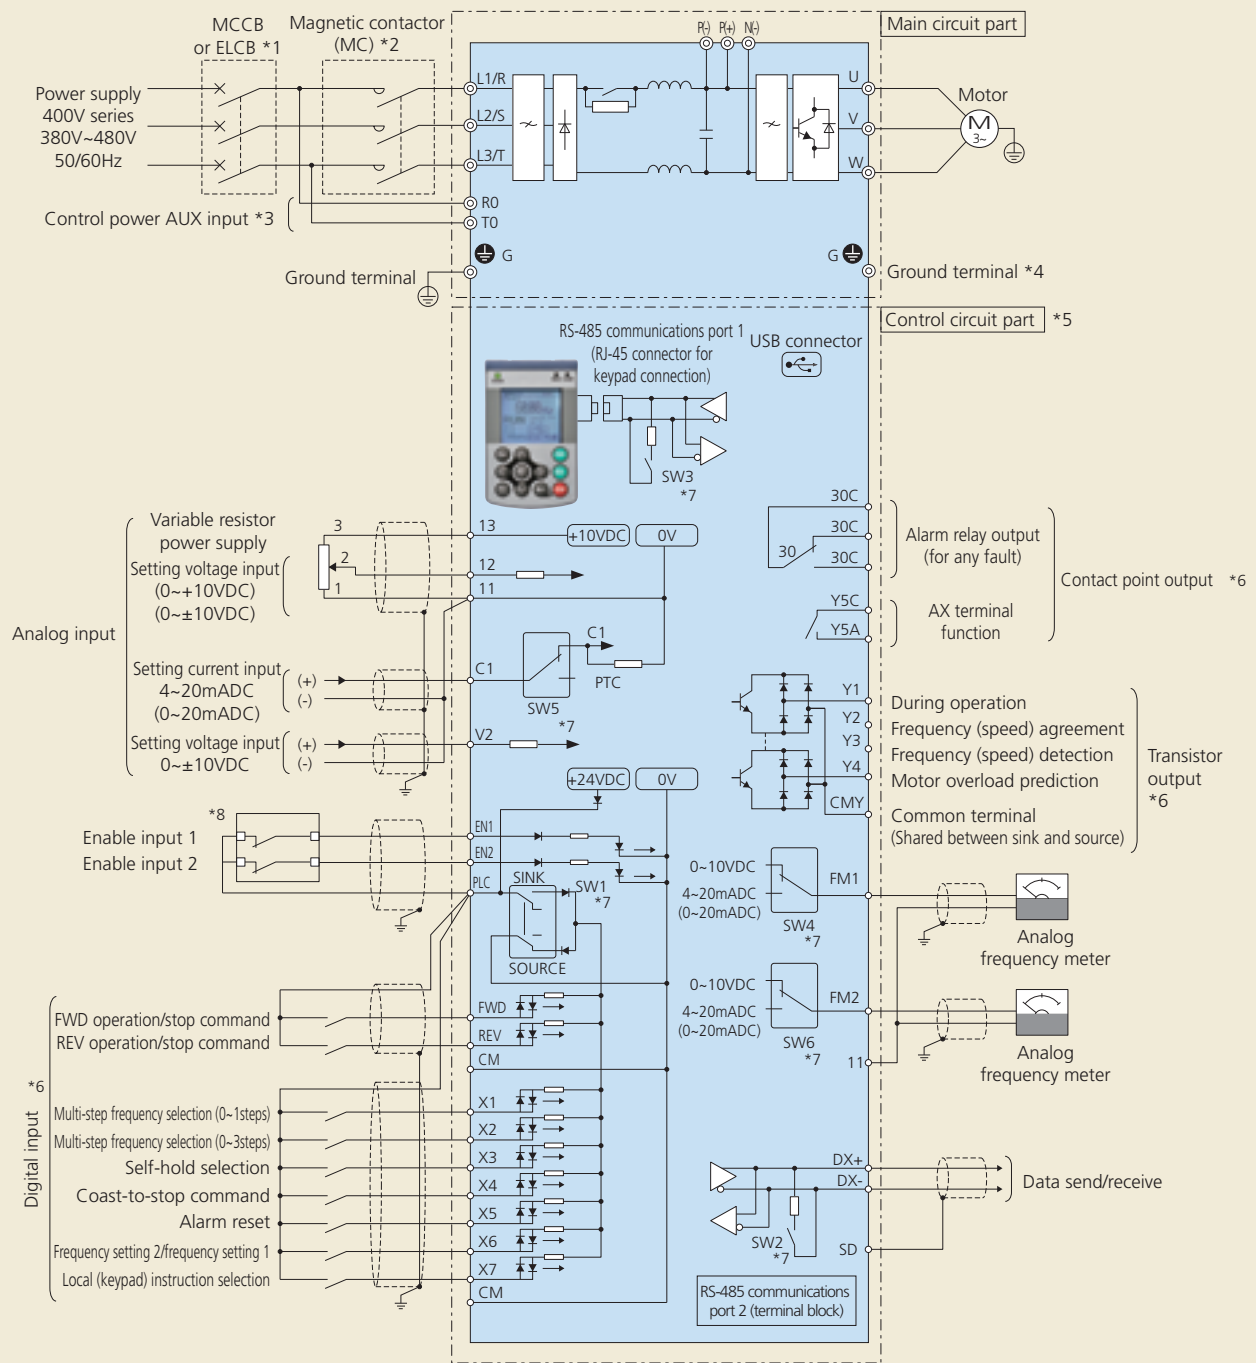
MCCB or ELCB *1

Magnetic contactor (MC) *2

Main circuit part

P(-) P(+) N(-)

Power supply 400V series 380V~480V 50/60Hz

L1/R
L2/S
L3/T

U
V
W

Motor

M 3~

Control power AUX input *3

R0
T0

G

G

Ground terminal

Ground terminal *4

Control circuit part *5

RS-485 communications port 1 (RJ-45 connector for keypad connection)

USB connector

SW3 *7

Variable resistor power supply

Setting voltage input (0~+10VDC) (0~±10VDC)

3
2
1

13
12
11

+10VDC
0V

Analog input

Setting current input 4~20mADC (0~20mADC)

(+)
(-)

C1

C1

PTC

SW5 *7

Setting voltage input 0~±10VDC

(+)
(-)

V2

30C
30C
30
30C

Alarm relay output (for any fault)

Contact point output *6

Y5C
Y5A

AX terminal function

Y1
Y2
Y3
Y4
CMY

During operation
Frequency (speed) agreement
Frequency (speed) detection
Motor overload prediction
Common terminal
(Shared between sink and source)

Transistor output *6

+24VDC
0V

*8

Enable input 1
Enable input 2

EN1
EN2
PLC

SINK
SW1 *7
SOURCE

0~10VDC
4~20mADC (0~20mADC)
FM1
SW4 *7

Analog frequency meter

0~10VDC
4~20mADC (0~20mADC)
FM2
SW6 *7
11

Analog frequency meter

FWD operation/stop command
REV operation/stop command

FWD
REV
CM

*6

Digital input

Multi-step frequency selection (0~1steps)
Multi-step frequency selection (0~3steps)
Self-hold selection
Coast-to-stop command
Alarm reset
Frequency setting 2/frequency setting 1
Local (keypad) instruction selection

X1
X2
X3
X4
X5
X6
X7
CM

DX+
DX-

Data send/receive

SW2 *7

SD

RS-485 communications port 2 (terminal block)